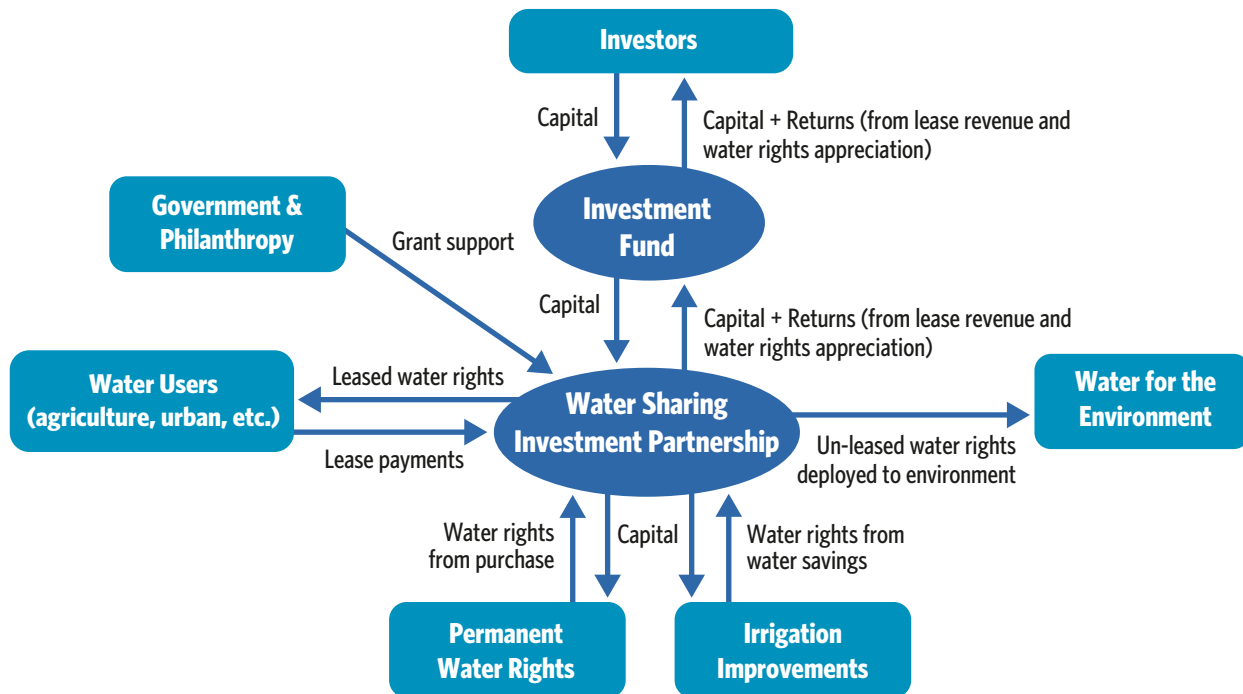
Investors

Capital

Capital + Returns (from lease revenue and water rights appreciation)

Government & Philanthropy

Grant support

Investment Fund

Capital

Capital + Returns (from lease revenue and water rights appreciation)

Water Users (agriculture, urban, etc.)

Leased water rights

Lease payments

Water Sharing Investment Partnership

Water for the Environment

Un-leased water rights deployed to environment

Water rights from purchase

Capital

Water rights from water savings

Permanent Water Rights

Irrigation Improvements